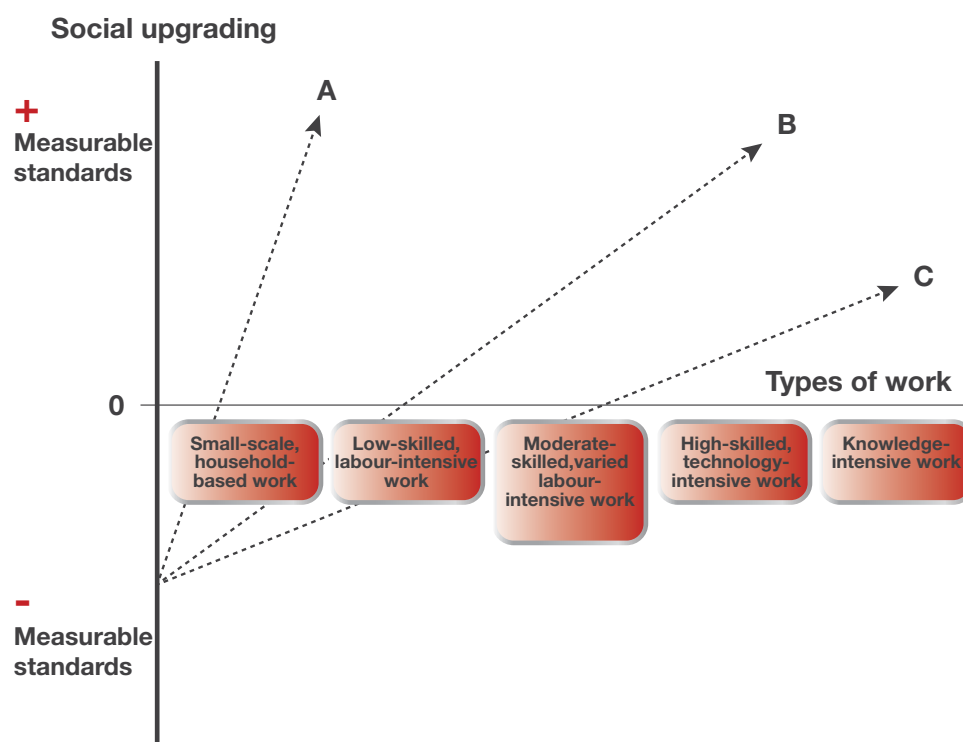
Social upgrading

+
Measurable standards

A

B

C

0

Types of work

Small-scale, household-based work

Low-skilled, labour-intensive work

Moderate-skilled,varied labour-intensive work

High-skilled, technology-intensive work

Knowledge-intensive work

-
Measurable standards